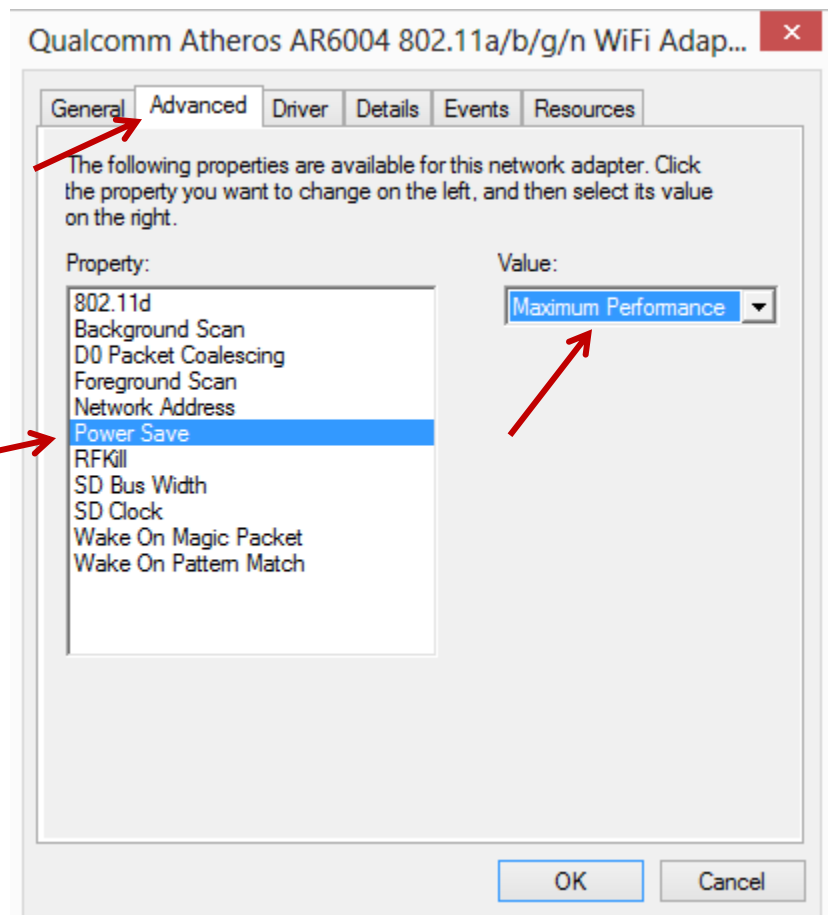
Qualcomm Atheros AR6004 802.11a/b/g/n WiFi Adap...

×

General Advanced Driver Details Events Resources

The following properties are available for this network adapter. Click the property you want to change on the left, and then select its value on the right.

Property:

802.11d
Background Scan
D0 Packet Coalescing
Foreground Scan
Network Address
Power Save
RFKill
SD Bus Width
SD Clock
Wake On Magic Packet
Wake On Pattern Match

Value:

Maximum Performance

OK Cancel